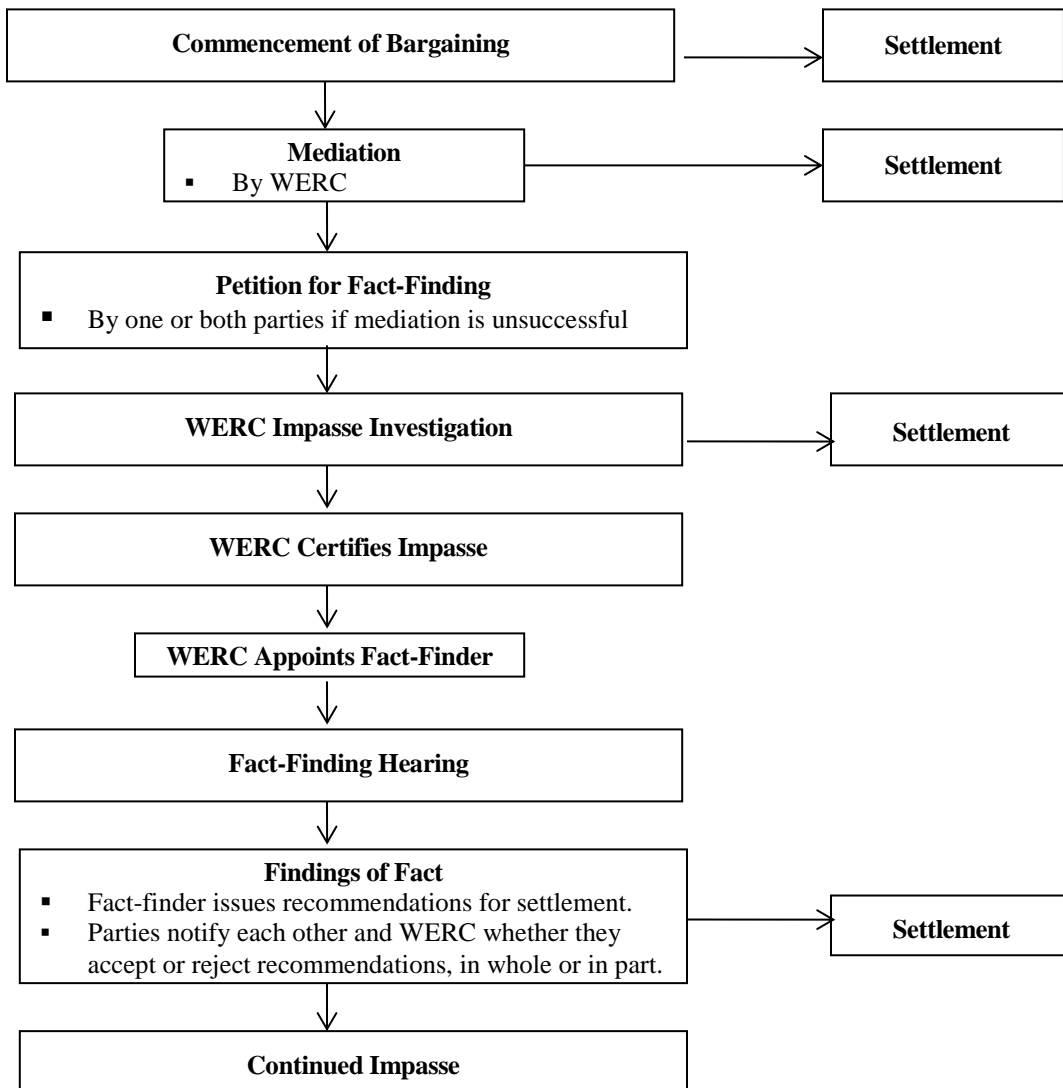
Commencement of Bargaining

Settlement

Mediation
▪ By WERC

Settlement

Petition for Fact-Finding
▪ By one or both parties if mediation is unsuccessful

WERC Impasse Investigation

Settlement

WERC Certifies Impasse

WERC Appoints Fact-Finder

Fact-Finding Hearing

Findings of Fact
▪ Fact-finder issues recommendations for settlement.
▪ Parties notify each other and WERC whether they accept or reject recommendations, in whole or in part.

Settlement

Continued Impasse